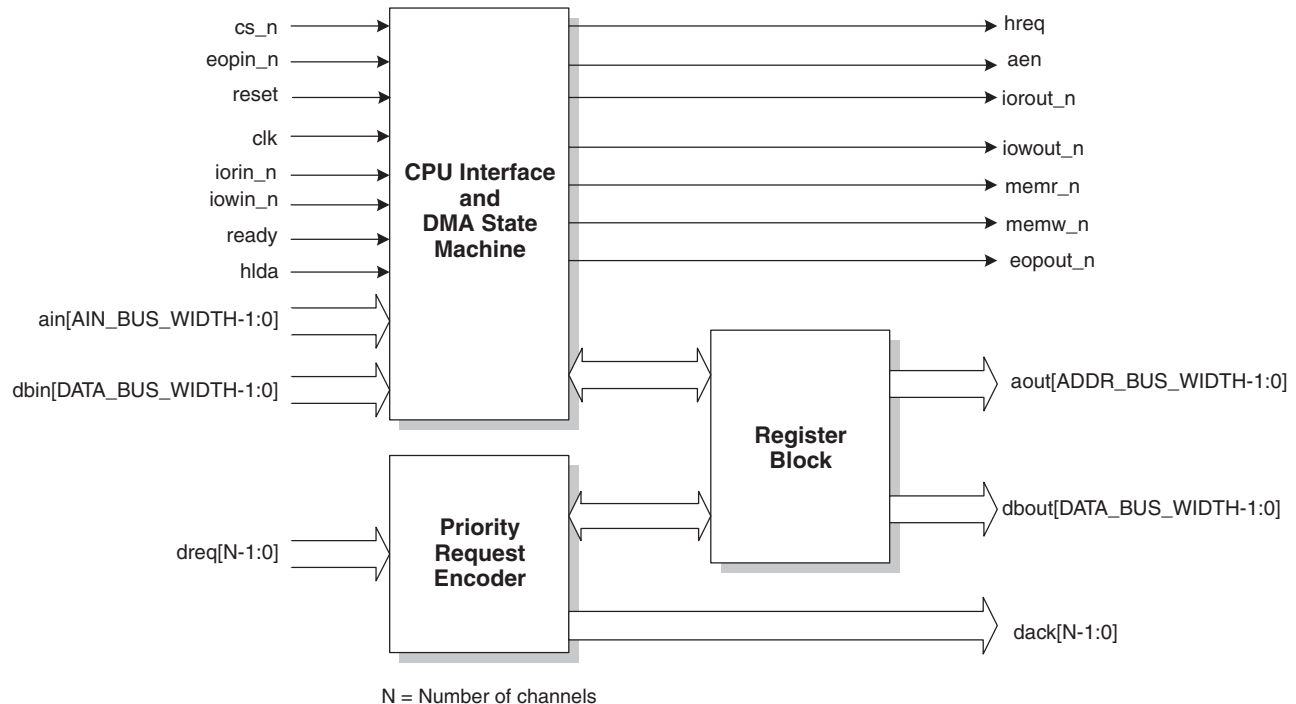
cs_n
eopin_n
reset
clk
iorin_n
iowin_n
ready
hlda
ain[AIN_BUS_WIDTH-1:0]
dbin[DATA_BUS_WIDTH-1:0]

CPU Interface and DMA State Machine

hreq
aen
iorout_n
iowout_n
memr_n
memw_n
eopout_n

Register Block

aout[ADDR_BUS_WIDTH-1:0]
dbout[DATA_BUS_WIDTH-1:0]

dreq[N-1:0]

Priority Request Encoder

dack[N-1:0]

N = Number of channels